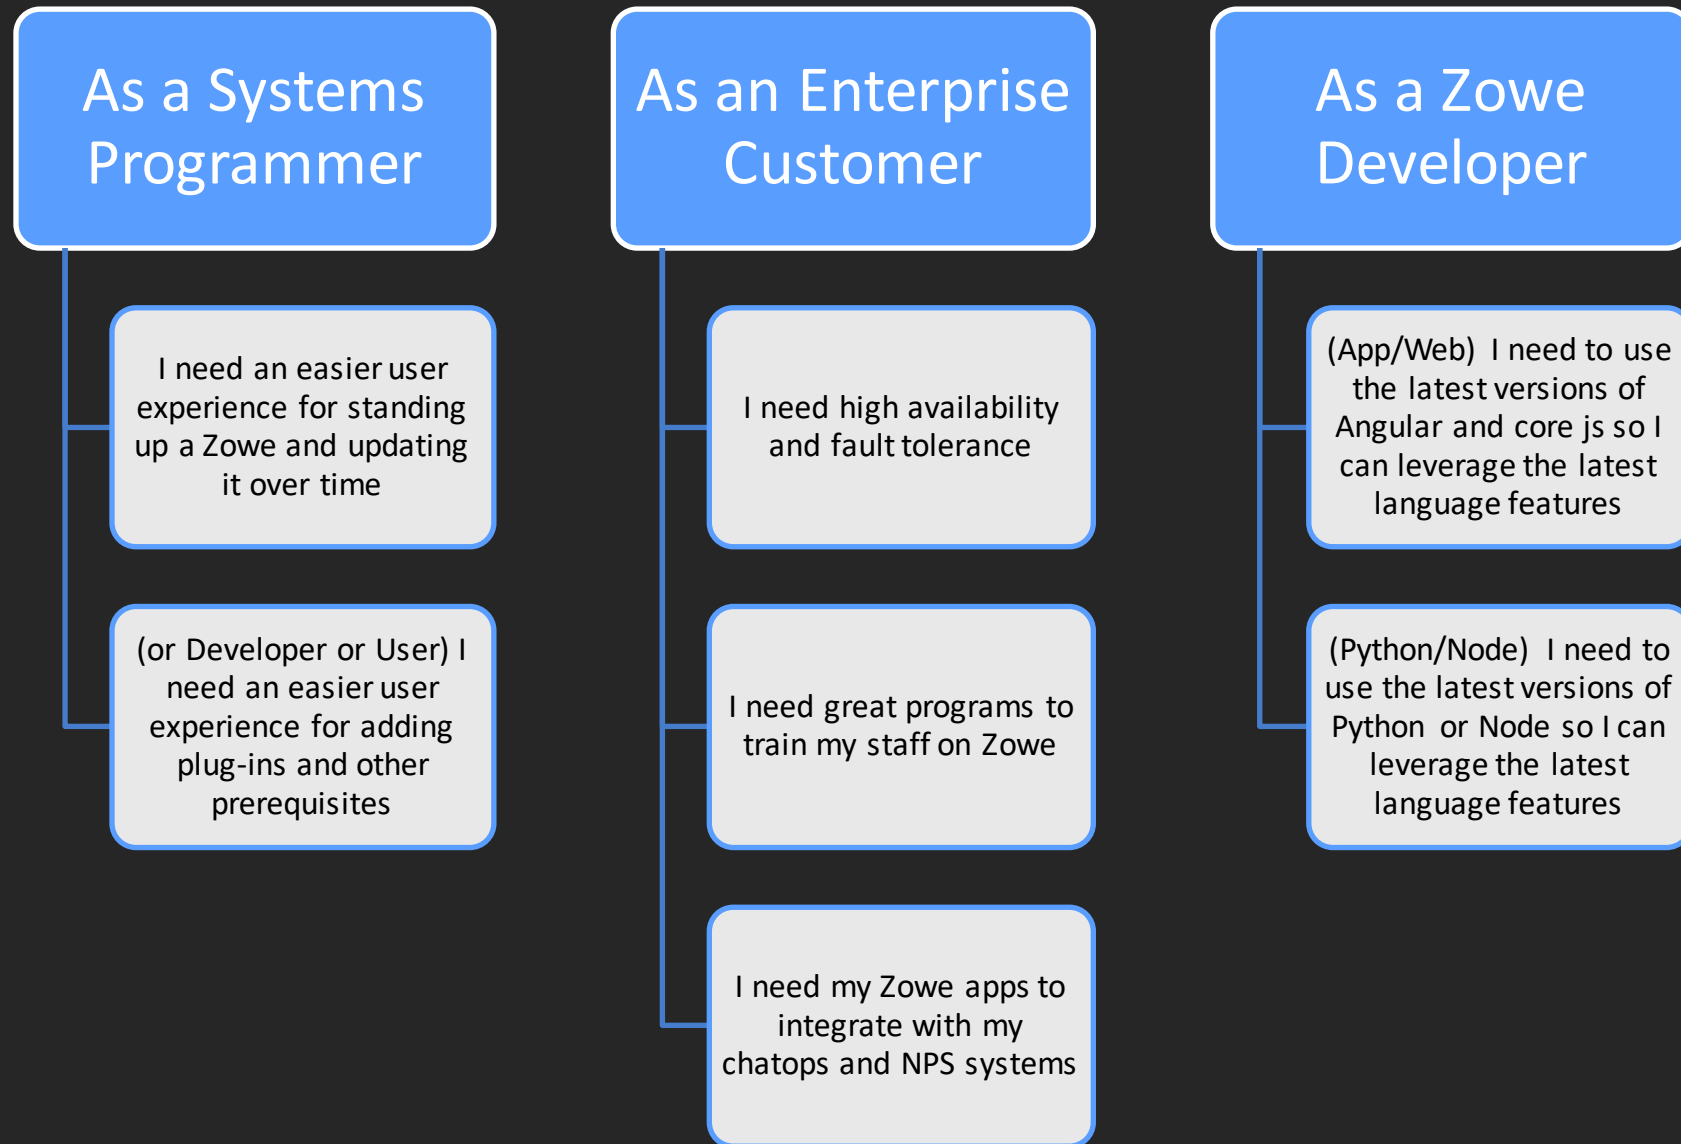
As a Systems Programmer

I need an easier user experience for standing up a Zowe and updating it over time

(or Developer or User) I need an easier user experience for adding plug-ins and other prerequisites

As an Enterprise Customer

I need high availability and fault tolerance

I need great programs to train my staff on Zowe

I need my Zowe apps to integrate with my chatops and NPS systems

As a Zowe Developer

(App/Web) I need to use the latest versions of Angular and core js so I can leverage the latest language features

(Python/Node) I need to use the latest versions of Python or Node so I can leverage the latest language features